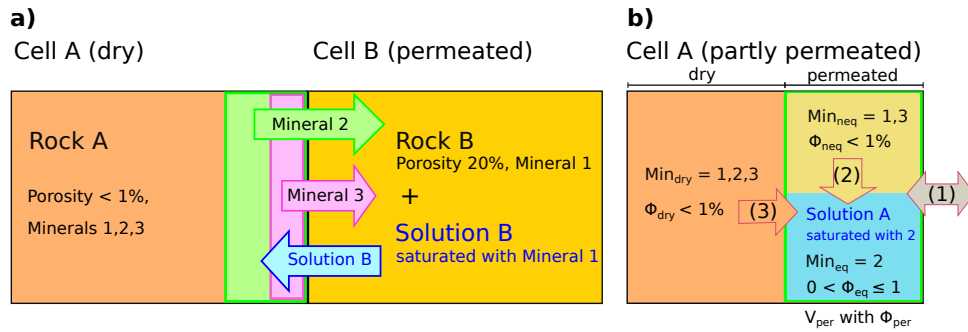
a)

Cell A (dry)

Cell B (permeated)

Rock A

Porosity < 1%,

Minerals 1,2,3

Mineral 2

Mineral 3

Solution B

Rock B

Porosity 20%, Mineral 1

+

Solution B

saturated with Mineral 1

b)

Cell A (partly permeated)

dry

permeated

$Min_{dry}$ = 1,2,3

$\Phi_{dry}$ < 1%

(3)

$Min_{neq}$ = 1,3

$\Phi_{neq}$ < 1%

(2)

(1)

Solution A

saturated with 2

$Min_{eq}$ = 2

0 < $\Phi_{eq}$ ≤ 1

$V_{per}$ with $\Phi_{per}$